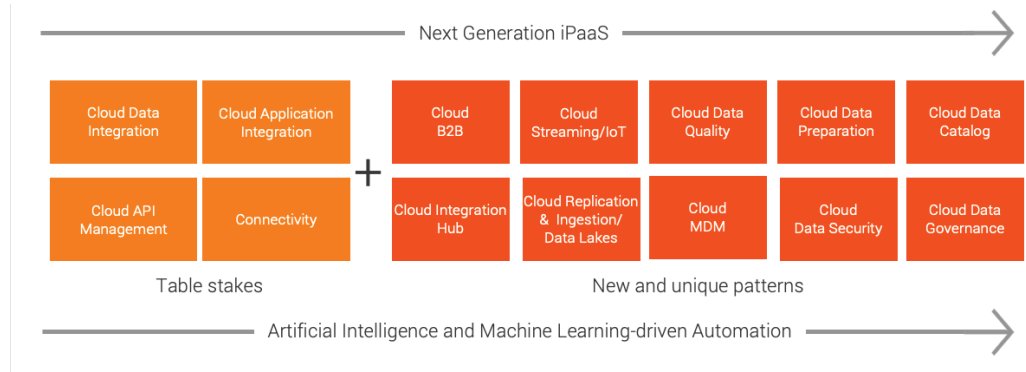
Next Generation iPaaS

Cloud Data Integration

Cloud Application Integration

Cloud API Management

Connectivity

+

Cloud B2B

Cloud Streaming/IoT

Cloud Data Quality

Cloud Data Preparation

Cloud Data Catalog

Cloud Integration Hub

Cloud Replication & Ingestion/ Data Lakes

Cloud MDM

Cloud Data Security

Cloud Data Governance

Table stakes

New and unique patterns

Artificial Intelligence and Machine Learning-driven Automation